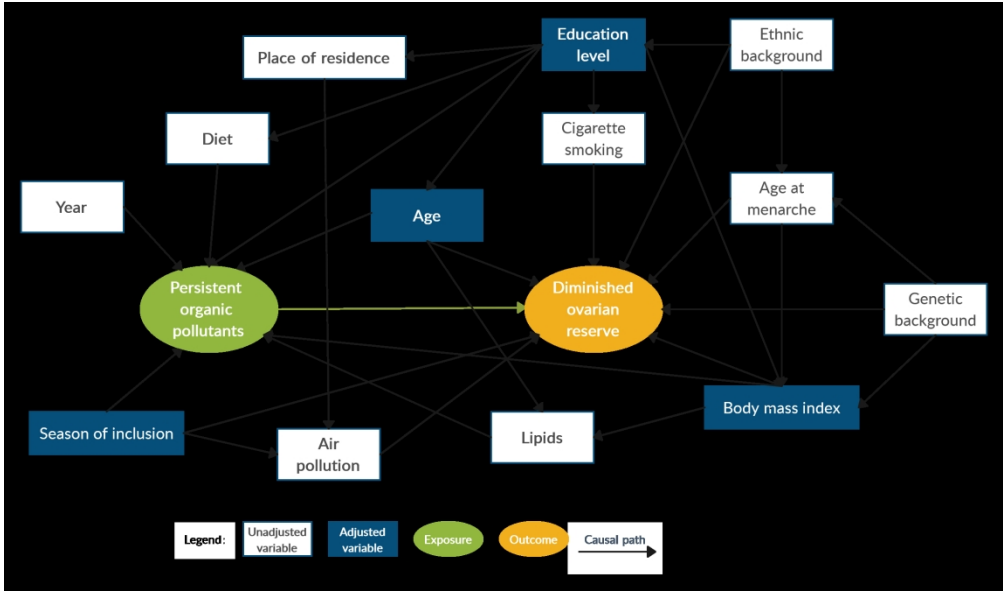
Education level

Ethnic background

Place of residence

Diet

Cigarette smoking

Year

Age

Age at menarche

Persistent organic pollutants

Diminished ovarian reserve

Genetic background

Season of inclusion

Air pollution

Lipids

Body mass index

Legend: Unadjusted variable Adjusted variable Exposure Outcome Causal path